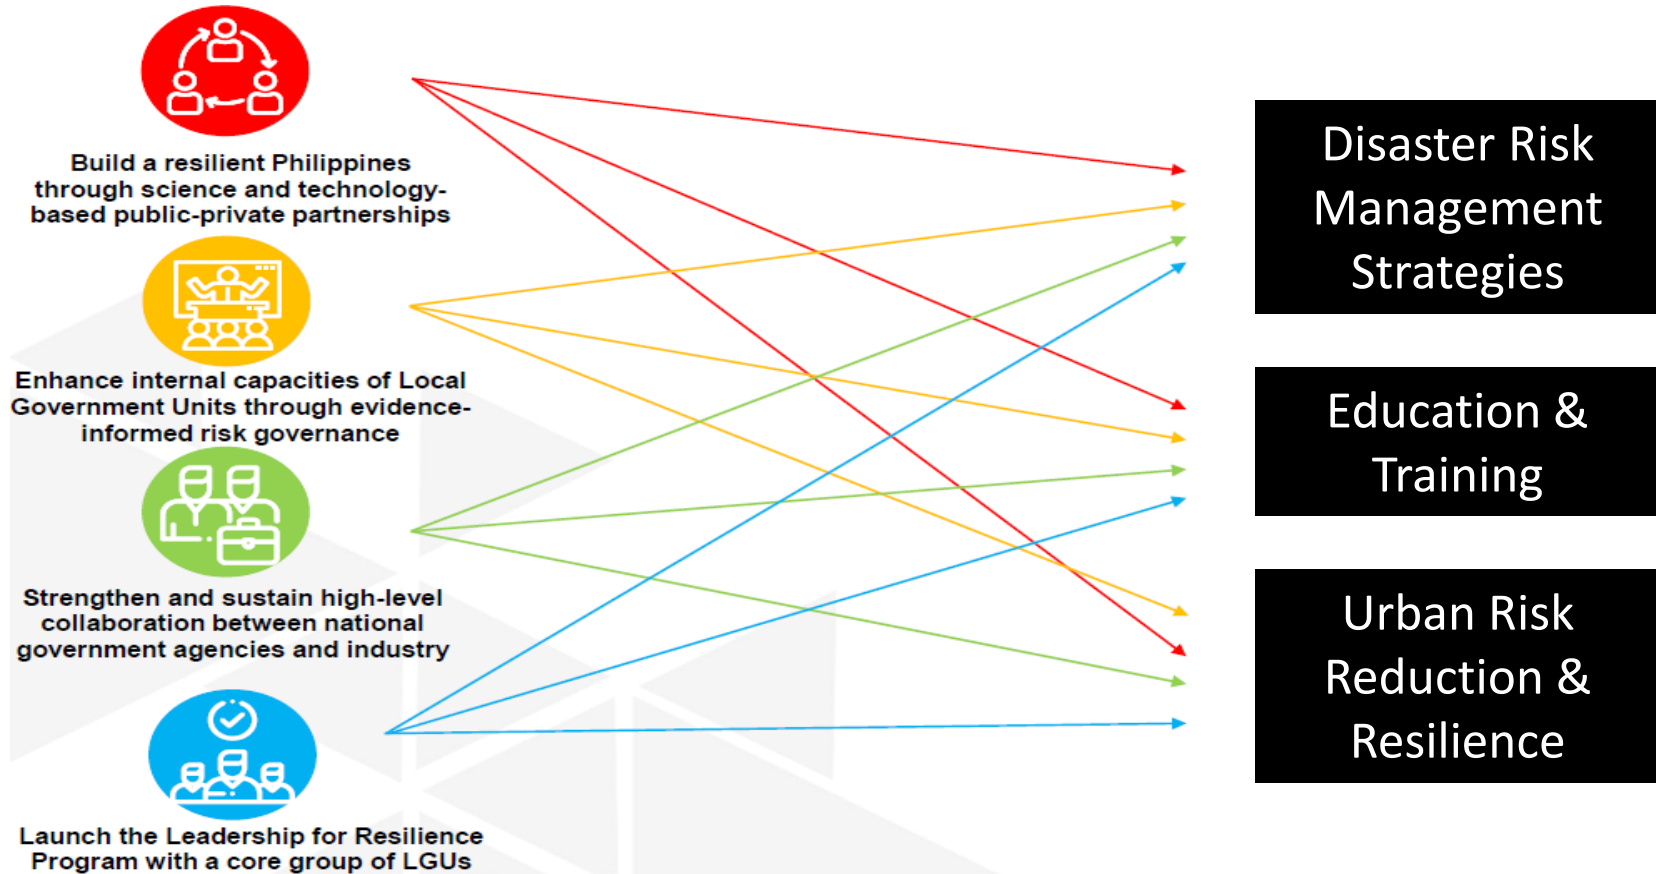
Build a resilient Philippines through science and technology-based public-private partnerships

Enhance internal capacities of Local Government Units through evidence-informed risk governance

Strengthen and sustain high-level collaboration between national government agencies and industry

Launch the Leadership for Resilience Program with a core group of LGUs

Disaster Risk Management Strategies

Education & Training

Urban Risk Reduction & Resilience